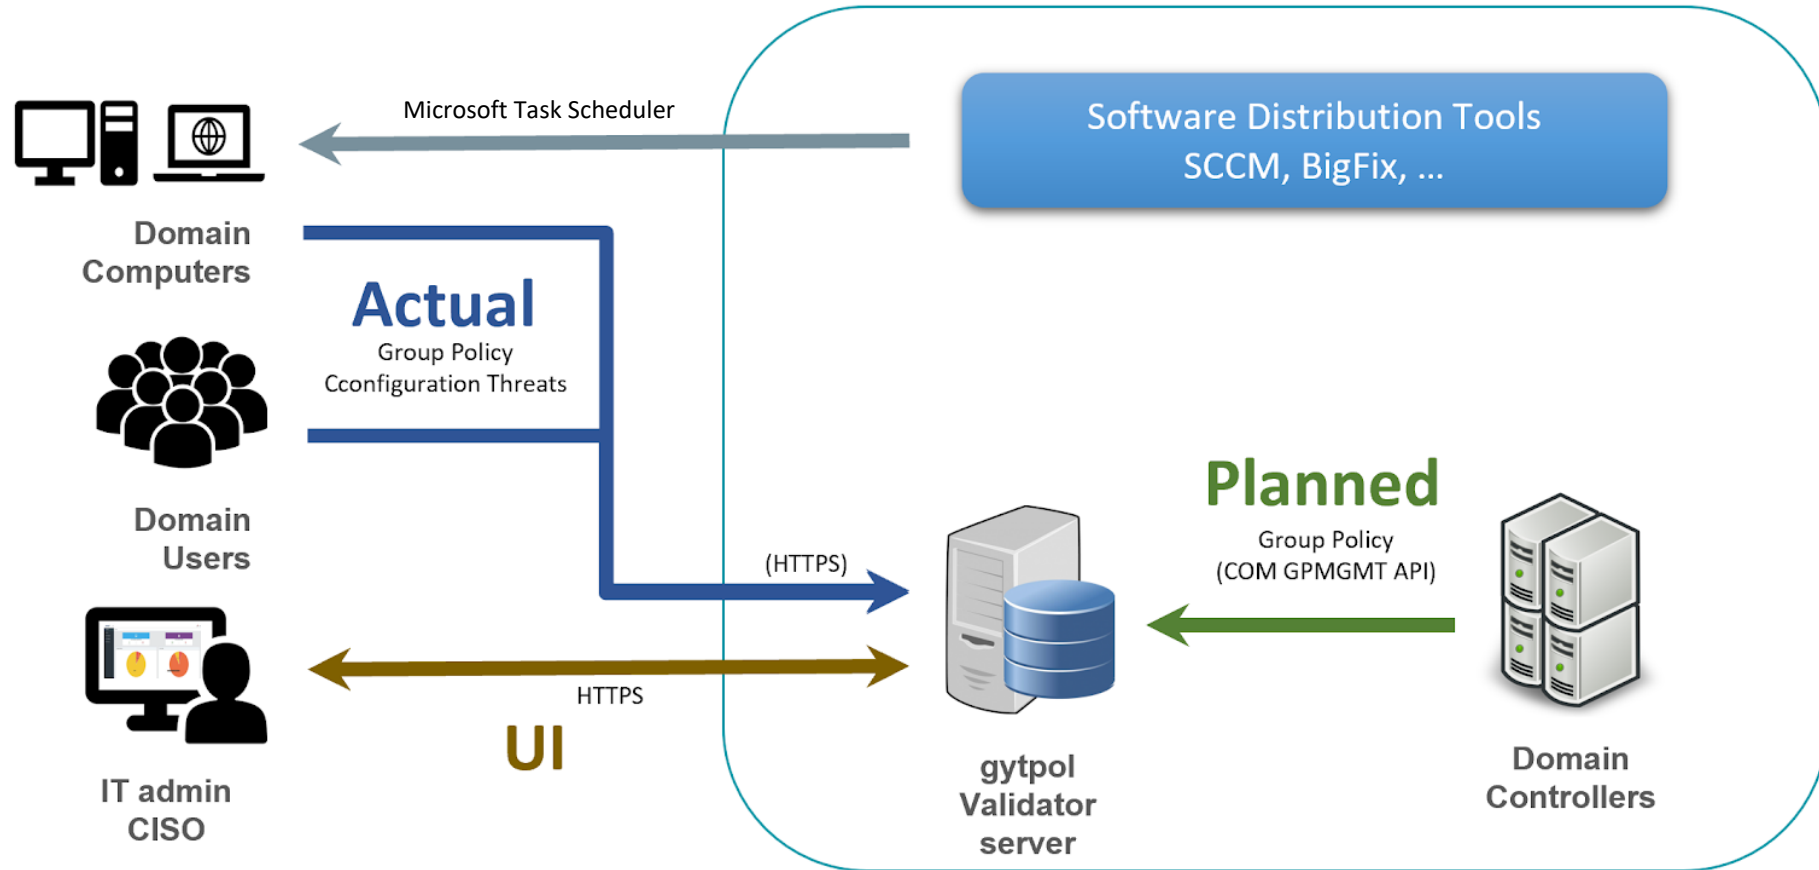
Microsoft Task Scheduler

Software Distribution Tools
SCCM, BigFix, ...

Domain
Computers

Actual
Group Policy
Cconfiguration Threats

Domain
Users

(HTTPS)

Planned
Group Policy
(COM GPMGMT API)

HTTPS

UI

IT admin
CISO

gytpol
Validator
server

Domain
Controllers